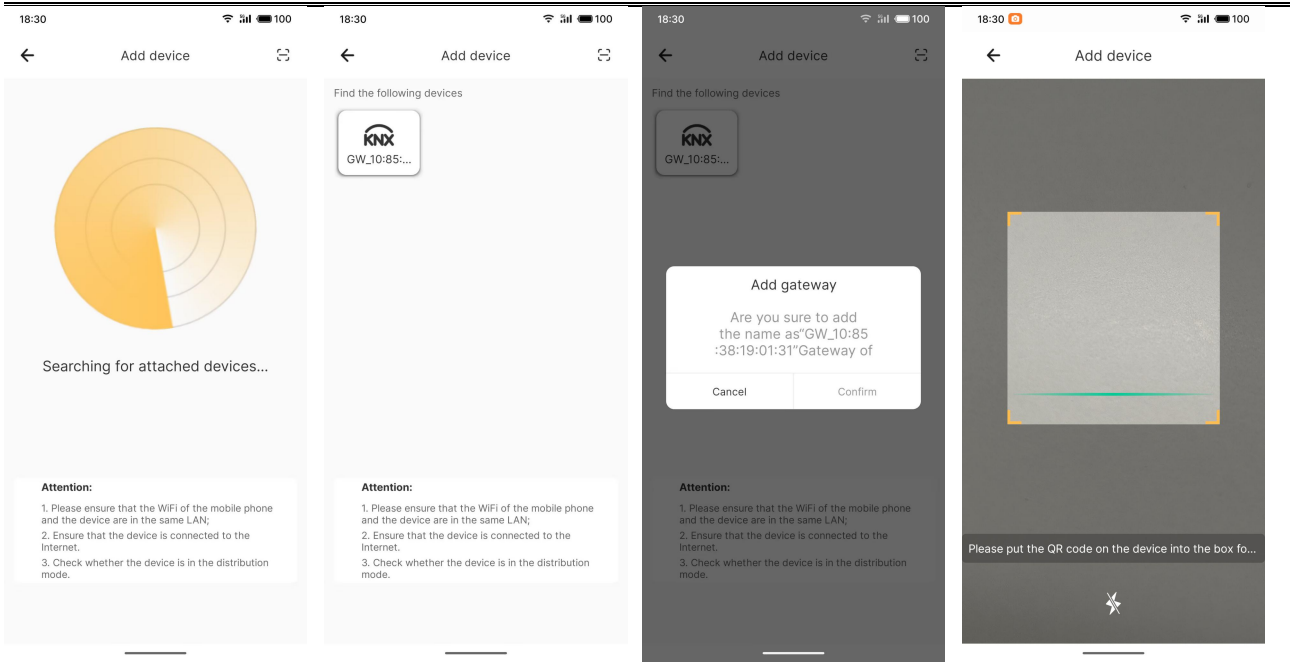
18:30 100

Add device

Searching for attached devices...

Attention:
1. Please ensure that the WiFi of the mobile phone and the device are in the same LAN;
2. Ensure that the device is connected to the Internet.
3. Check whether the device is in the distribution mode.

18:30 100

Add device

Find the following devices

KNX
GW_10:85:...

Attention:
1. Please ensure that the WiFi of the mobile phone and the device are in the same LAN;
2. Ensure that the device is connected to the Internet.
3. Check whether the device is in the distribution mode.

18:30 100

Add device

Find the following devices

KNX
GW_10:85:...

Add gateway

Are you sure to add the name as"GW_10:85 :38:19:01:31"Gateway of

Cancel
Confirm

Attention:
1. Please ensure that the WiFi of the mobile phone and the device are in the same LAN;
2. Ensure that the device is connected to the Internet.
3. Check whether the device is in the distribution mode.

18:30 100

Add device

Please put the QR code on the device into the box fo...